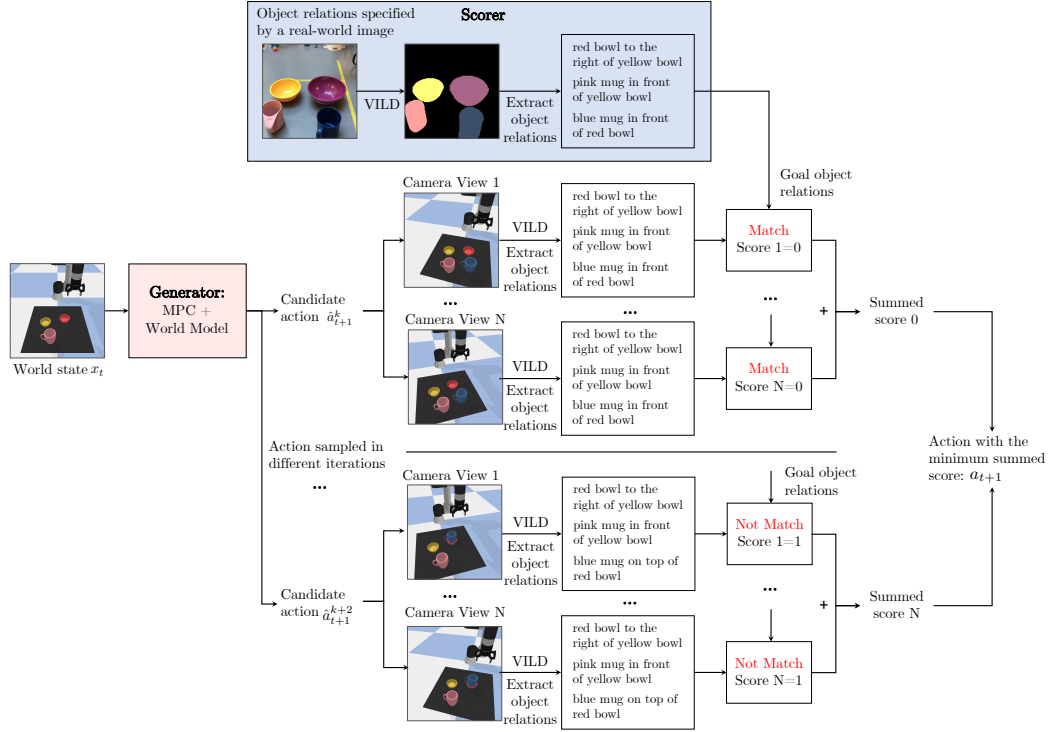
Object relations specified by a real-world image

Scorer

VILD

Extract object relations

red bowl to the right of yellow bowl
pink mug in front of yellow bowl
blue mug in front of red bowl

Goal object relations

World state $x_t$

Generator:
MPC + World Model

Candidate action $\hat{a}^k_{t+1}$

Camera View 1

VILD

Extract object relations

red bowl to the right of yellow bowl
pink mug in front of yellow bowl
blue mug in front of red bowl

Match
Score 1=0

...

...

...

Camera View N

VILD

Extract object relations

red bowl to the right of yellow bowl
pink mug in front of yellow bowl
blue mug in front of red bowl

Match
Score N=0

+

Summed score 0

Action sampled in different iterations

...

Action with the minimum summed score: $a_{t+1}$

Goal object relations

Candidate action $\hat{a}^{k+2}_{t+1}$

Camera View 1

VILD

Extract object relations

red bowl to the right of yellow bowl
pink mug in front of yellow bowl
blue mug on top of red bowl

Not Match
Score 1=1

...

...

...

Camera View N

VILD

Extract object relations

red bowl to the right of yellow bowl
pink mug in front of yellow bowl
blue mug on top of red bowl

Not Match
Score N=1

+

Summed score N